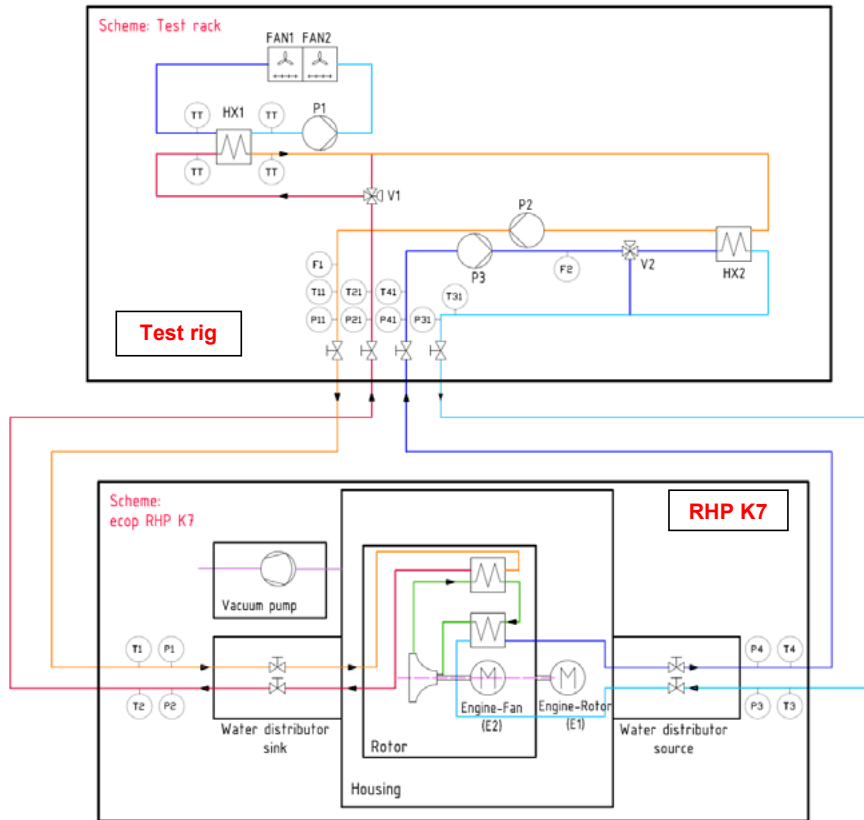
Scheme: Test rack

FAN1 FAN2

TT HX1 TT P1

TT TT

V1

P2

P3 F2 V2 HX2

F1

T11 T21 T41 T31

P11 P21 P41 P31

Test rig

Scheme:
ecop RHP K7

RHP K7

Vacuum pump

T1 P1

T2 P2

Water distributor sink

Engine-Fan (E2)

Engine-Rotor (E1)

Rotor

Housing

P4 T4

P3 T3

Water distributor source